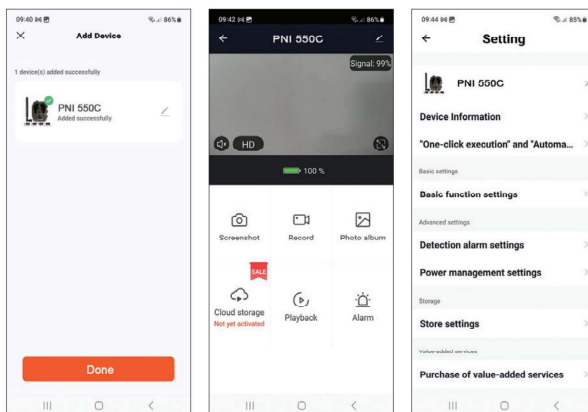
09:40 86%

Add Device

1 device(s) added successfully

PNI 550C
Added successfully

Done

09:42 86%

PNI 550C

Signal: 99%

HD

100 %

Screenshot

Record

Photo album

SALE

Cloud storage
Not yet activated

Playback

Alarm

09:44 85%

Setting

PNI 550C

Device Information

"One-click execution" and "Automa...

Basic settings

Basic function settings

Advanced settings

Detection alarm settings

Power management settings

Storage

Store settings

Value-added services

Purchase of value-added services